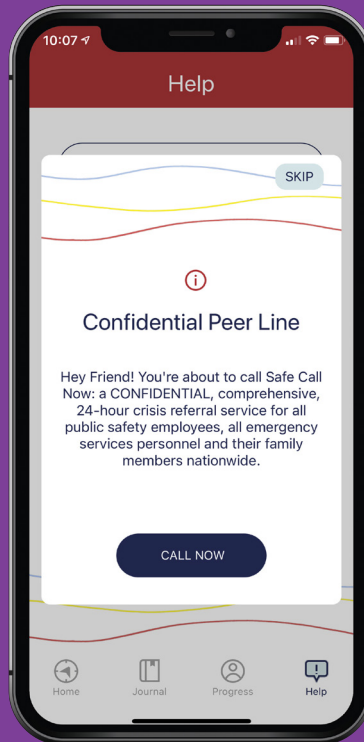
10:07

Help

SKIP

Confidential Peer Line

Hey Friend! You're about to call Safe Call Now: a CONFIDENTIAL, comprehensive, 24-hour crisis referral service for all public safety employees, all emergency services personnel and their family members nationwide.

CALL NOW

Home
Journal
Progress
Help